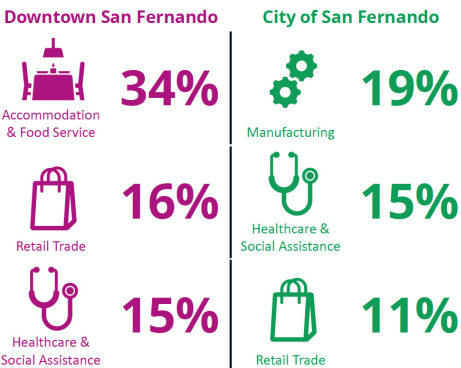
Downtown San Fernando

Accommodation & Food Service 34%

Retail Trade 16%

Healthcare & Social Assistance 15%

City of San Fernando

Manufacturing 19%

Healthcare & Social Assistance 15%

Retail Trade 11%